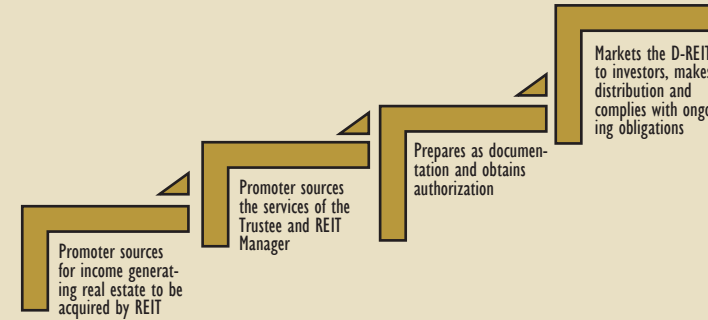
Promoter sources for income generating real estate to be acquired by REIT

Promoter sources the services of the Trustee and REIT Manager

Prepares as documentation and obtains authorization

Markets the D-REIT to investors, makes distribution and complies with ongo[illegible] ing obligations